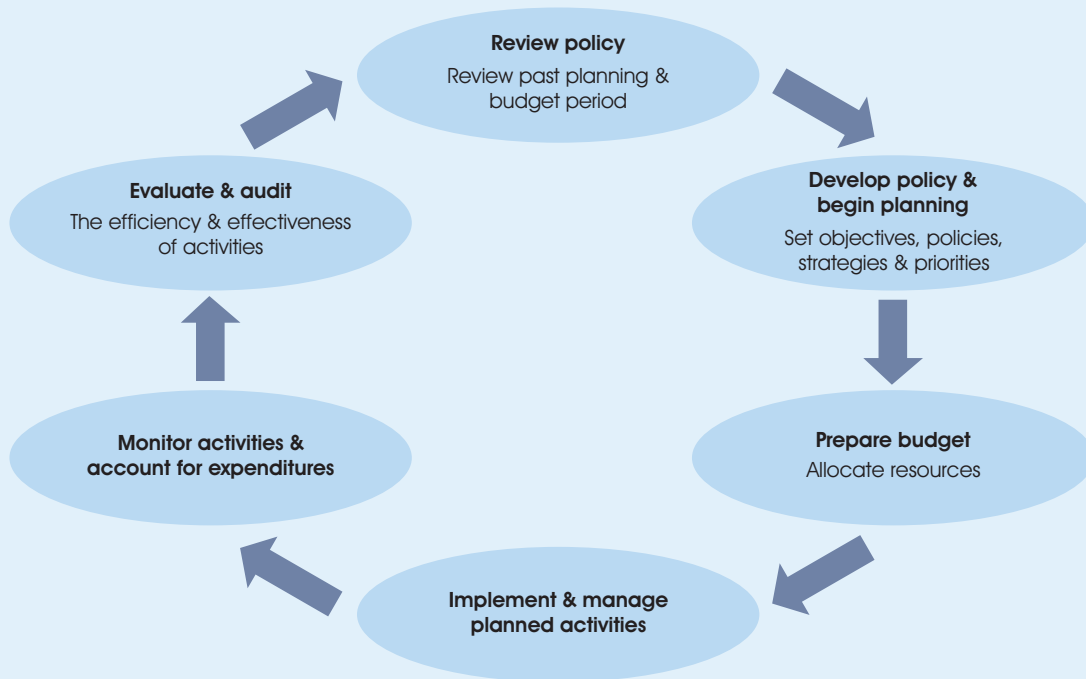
Review policy
Review past planning & budget period

Develop policy & begin planning
Set objectives, policies, strategies & priorities

Prepare budget
Allocate resources

Implement & manage planned activities

Monitor activities & account for expenditures

Evaluate & audit
The efficiency & effectiveness of activities